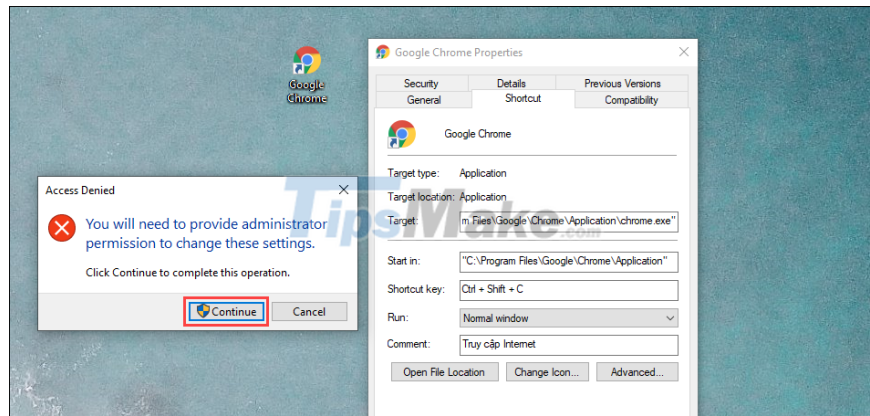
Google Chrome

Google Chrome Properties

Security | Details | Previous Versions
General | Shortcut | Compatibility

Google Chrome

Target type: Application
Target location: Application
Target: m Files\Google\Chrome\Application\chrome.exe"

Start in: "C:\Program Files\Google\Chrome\Application"
Shortcut key: Ctrl + Shift + C
Run: Normal window
Comment: Truy cập Internet

Open File Location | Change Icon... | Advanced...

Access Denied

You will need to provide administrator permission to change these settings.

Click Continue to complete this operation.

Continue | Cancel

TipsMake.com